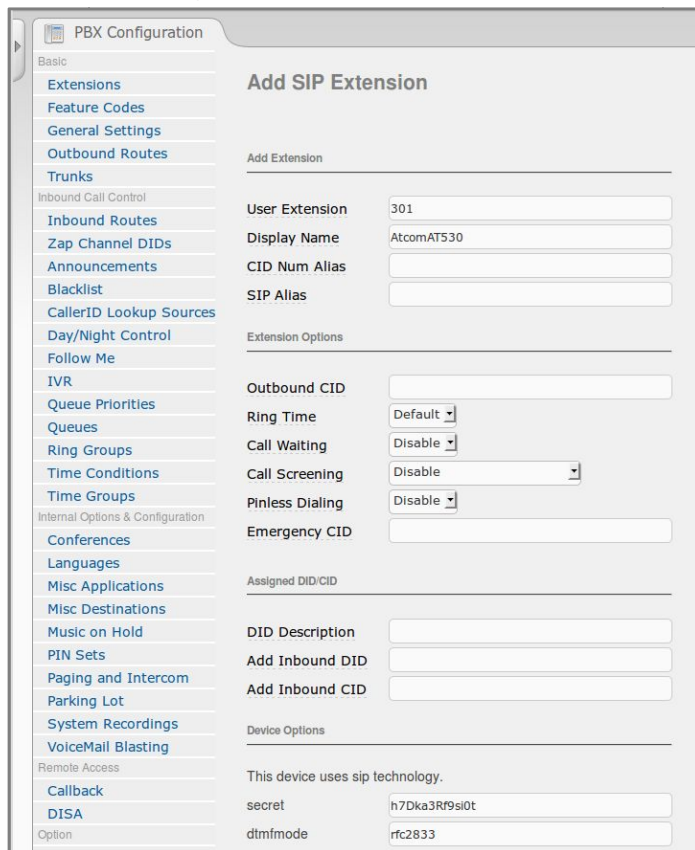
PBX Configuration

Basic
Extensions
Feature Codes
General Settings
Outbound Routes
Trunks
Inbound Call Control
Inbound Routes
Zap Channel DIDs
Announcements
Blacklist
CallerID Lookup Sources
Day/Night Control
Follow Me
IVR
Queue Priorities
Queues
Ring Groups
Time Conditions
Time Groups
Internal Options & Configuration
Conferences
Languages
Misc Applications
Misc Destinations
Music on Hold
PIN Sets
Paging and Intercom
Parking Lot
System Recordings
VoiceMail Blasting
Remote Access
Callback
DISA
Option

Add SIP Extension

Add Extension

User Extension 301
Display Name AtcomAT530
CID Num Alias
SIP Alias

Extension Options

Outbound CID
Ring Time Default
Call Waiting Disable
Call Screening Disable
Pinless Dialing Disable
Emergency CID

Assigned DID/CID

DID Description
Add Inbound DID
Add Inbound CID

Device Options

This device uses sip technology.
secret h7Dka3Rf9si0t
dtmfmode rfc2833